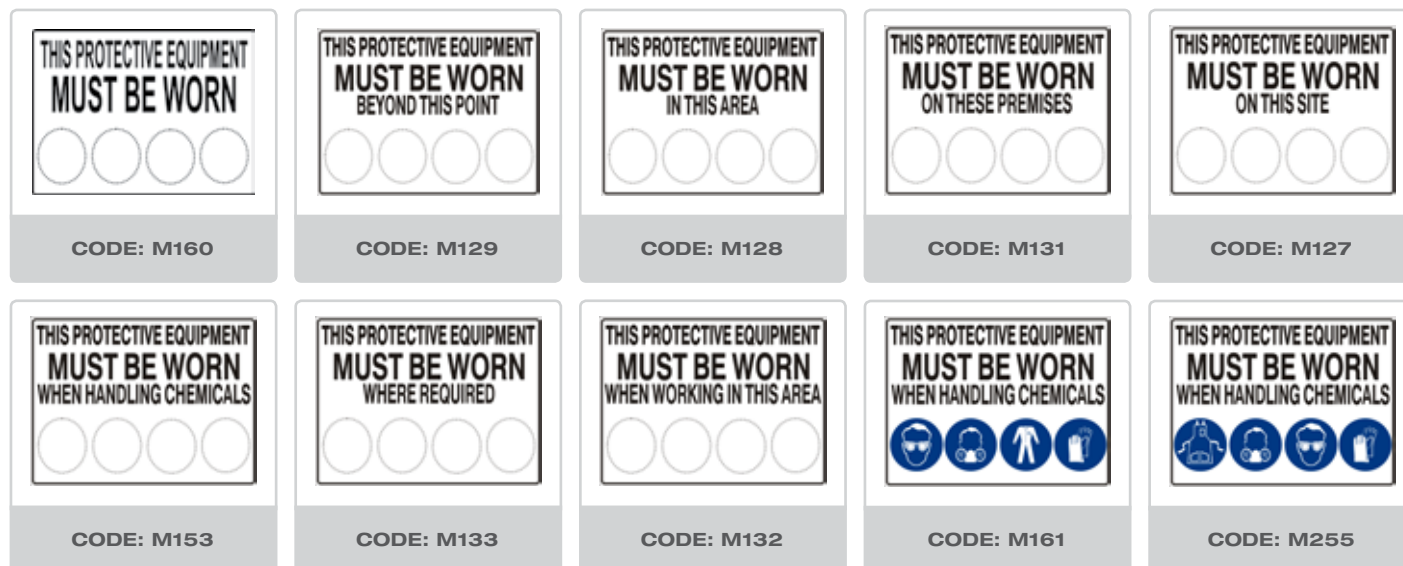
THIS PROTECTIVE EQUIPMENT
MUST BE WORN

CODE: M160

THIS PROTECTIVE EQUIPMENT
MUST BE WORN
BEYOND THIS POINT

CODE: M129

THIS PROTECTIVE EQUIPMENT
MUST BE WORN
IN THIS AREA

CODE: M128

THIS PROTECTIVE EQUIPMENT
MUST BE WORN
ON THESE PREMISES

CODE: M131

THIS PROTECTIVE EQUIPMENT
MUST BE WORN
ON THIS SITE

CODE: M127

THIS PROTECTIVE EQUIPMENT
MUST BE WORN
WHEN HANDLING CHEMICALS

CODE: M153

THIS PROTECTIVE EQUIPMENT
MUST BE WORN
WHERE REQUIRED

CODE: M133

THIS PROTECTIVE EQUIPMENT
MUST BE WORN
WHEN WORKING IN THIS AREA

CODE: M132

THIS PROTECTIVE EQUIPMENT
MUST BE WORN
WHEN HANDLING CHEMICALS

CODE: M161

THIS PROTECTIVE EQUIPMENT
MUST BE WORN
WHEN HANDLING CHEMICALS

CODE: M255